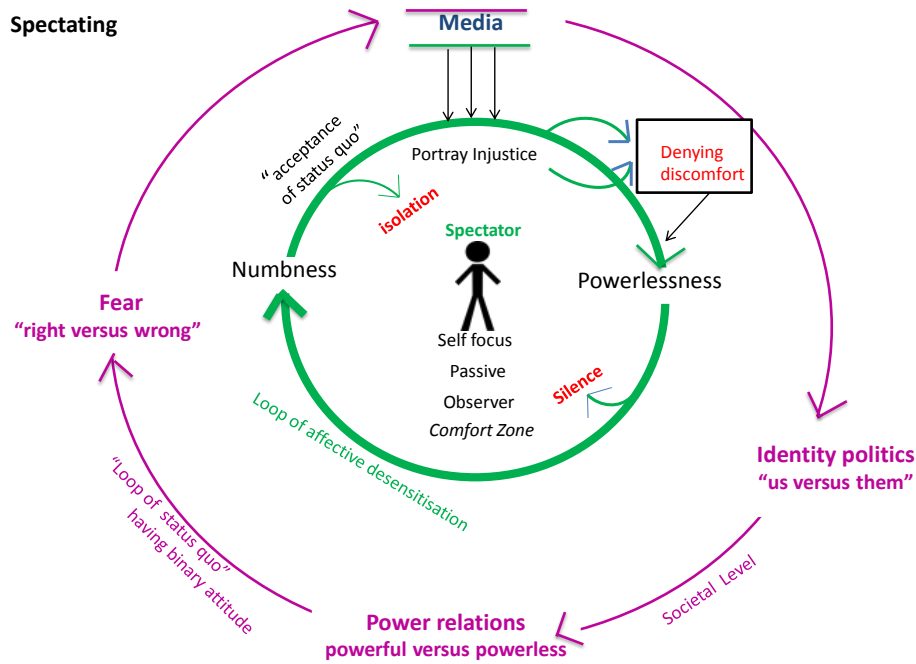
Spectating

Media

Portray Injustice

Denying discomfort

"acceptance of status quo"

isolation

Spectator

Numbness

Powerlessness

Self focus

Passive

Observer

Comfort Zone

Silence

Loop of affective desensitisation

Fear
"right versus wrong"

Identity politics
"us versus them"

"Loop of status quo" having binary attitude

Societal Level

Power relations
powerful versus powerless